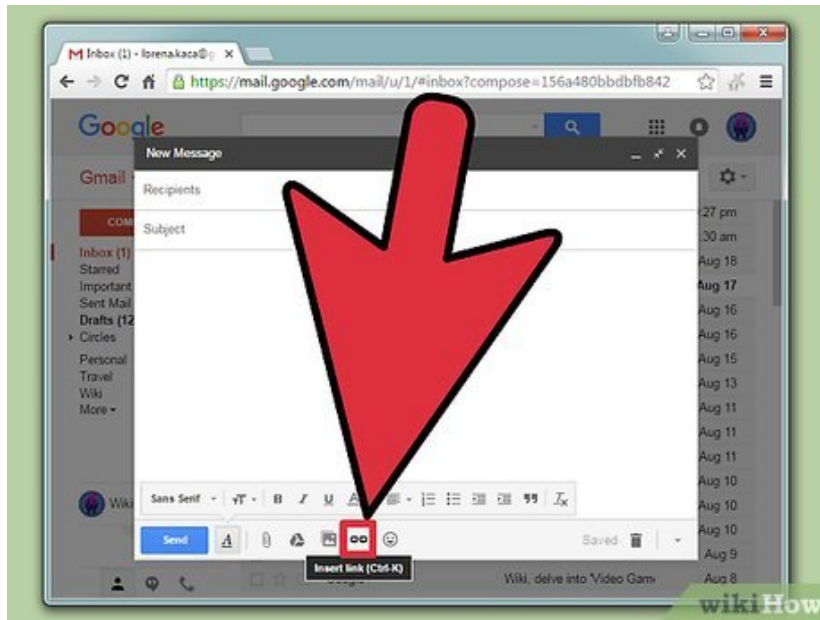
Inbox (1) - lorena.kaca@g

https://mail.google.com/mail/u/1/#inbox?compose=156a480bbdbfb842

Google

Gmail

COM

Inbox (1)
Starred
Important
Sent Mail
Drafts (12
Circles
Personal
Travel
Wiki
More

New Message

Recipients

Subject

:27 pm
:30 am
Aug 18
Aug 17
Aug 16
Aug 16
Aug 15
Aug 13
Aug 11
Aug 11
Aug 11
Aug 10
Aug 10
Aug 10
Aug 9
Aug 8

Sans Serif

Send

Saved

Insert link (Ctrl-K)

Wiki, delve into 'Video Gam

wikiHow